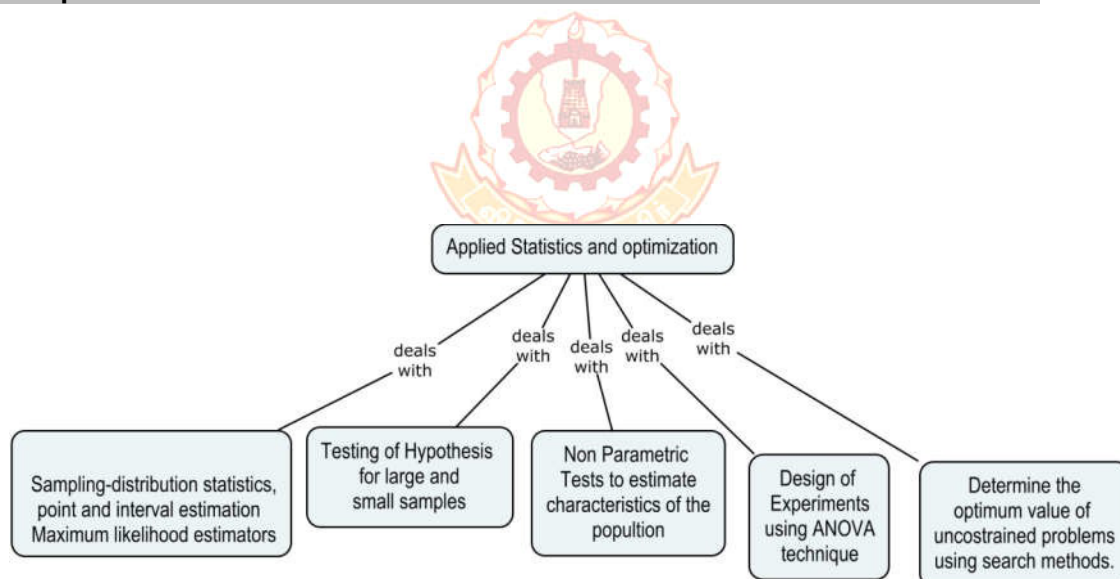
Applied Statistics and optimization

deals with

deals with

deals with

deals with

deals with

Sampling-distribution statistics, point and interval estimation Maximum likelihood estimators

Testing of Hypothesis for large and small samples

Non Parametric Tests to estimate characteristics of the popultion

Design of Experiments using ANOVA technique

Determine the optimum value of uncostrained problems using search methods.